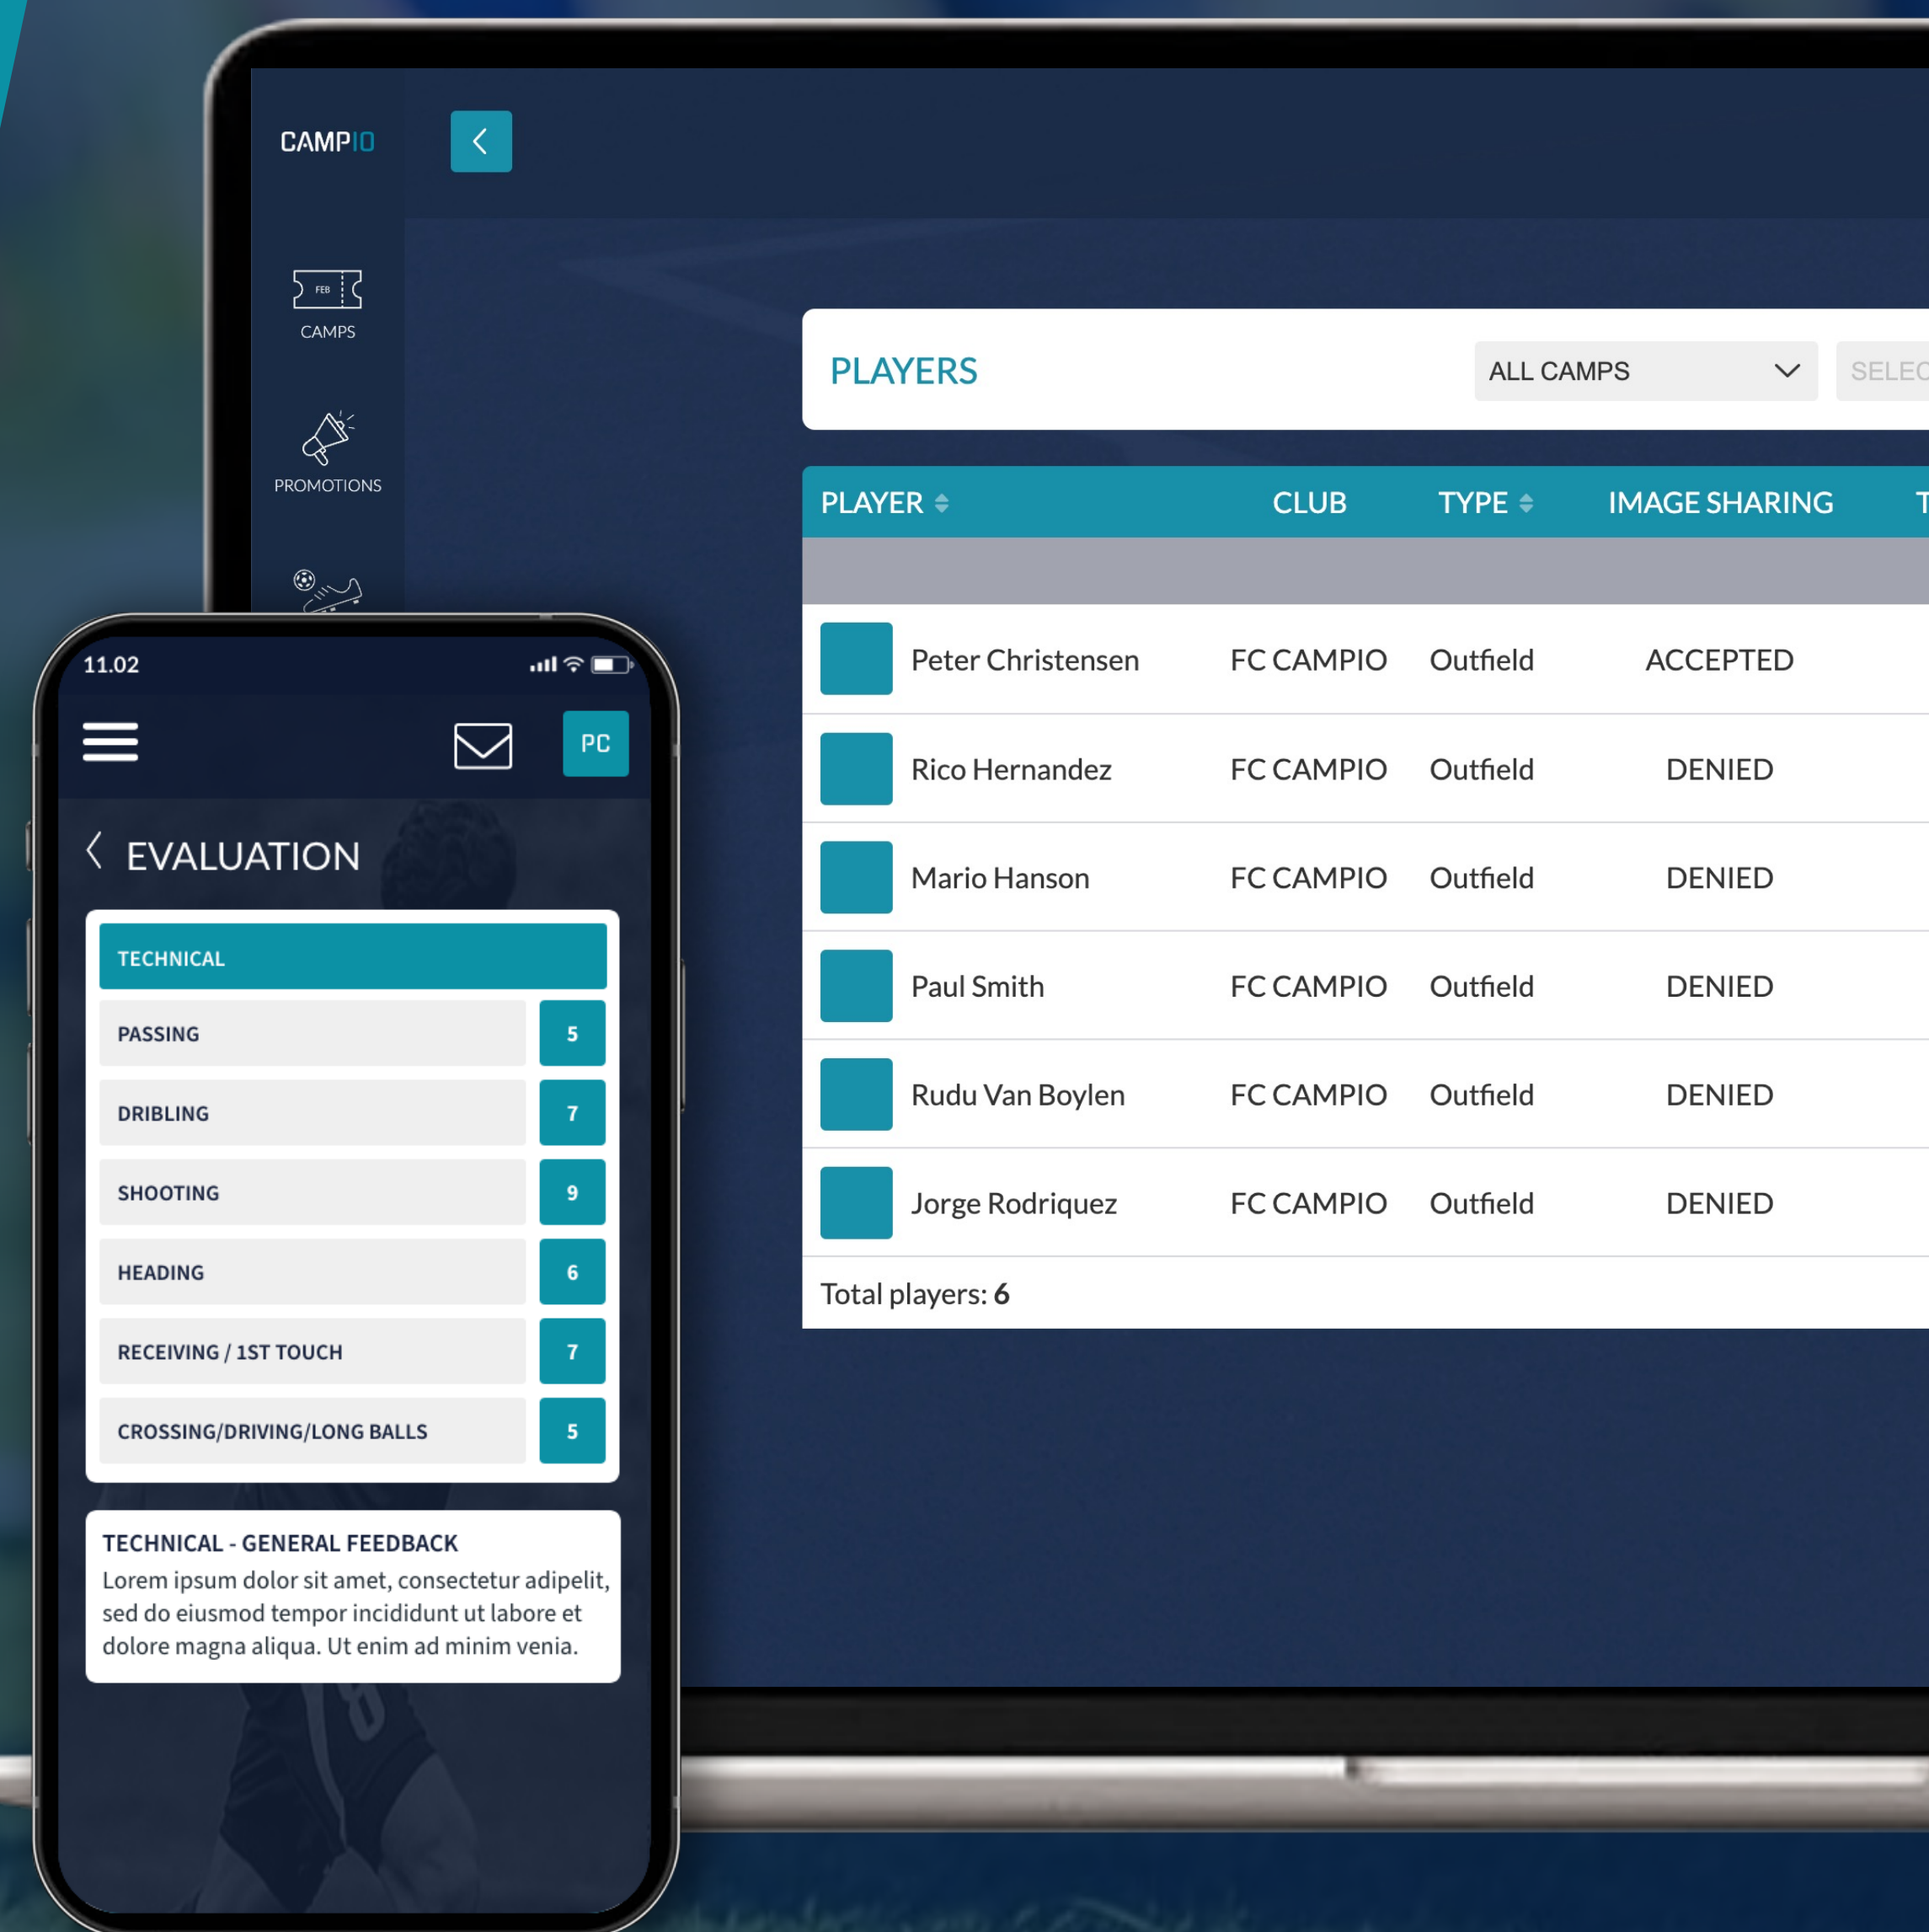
CAMPIO

FEB
CAMPS

PROMOTIONS

PLAYERS

ALL CAMPS

SELEC

| PLAYER | CLUB | TYPE | IMAGE SHARING | T |
|---|---|---|---|---|
| Peter Christensen | FC CAMPIO | Outfield | ACCEPTED | |
| Rico Hernandez | FC CAMPIO | Outfield | DENIED | |
| Mario Hanson | FC CAMPIO | Outfield | DENIED | |
| Paul Smith | FC CAMPIO | Outfield | DENIED | |
| Rudu Van Boylen | FC CAMPIO | Outfield | DENIED | |
| Jorge Rodriquez | FC CAMPIO | Outfield | DENIED | |

Total players: 6

11.02

PC

EVALUATION

TECHNICAL

| PASSING | 5 |
|---|---|
| DRIBLING | 7 |
| SHOOTING | 9 |
| HEADING | 6 |
| RECEIVING / 1ST TOUCH | 7 |
| CROSSING/DRIVING/LONG BALLS | 5 |

TECHNICAL - GENERAL FEEDBACK
Lorem ipsum dolor sit amet, consectetur adipelit, sed do eiusmod tempor incididunt ut labore et dolore magna aliqua. Ut enim ad minim venia.